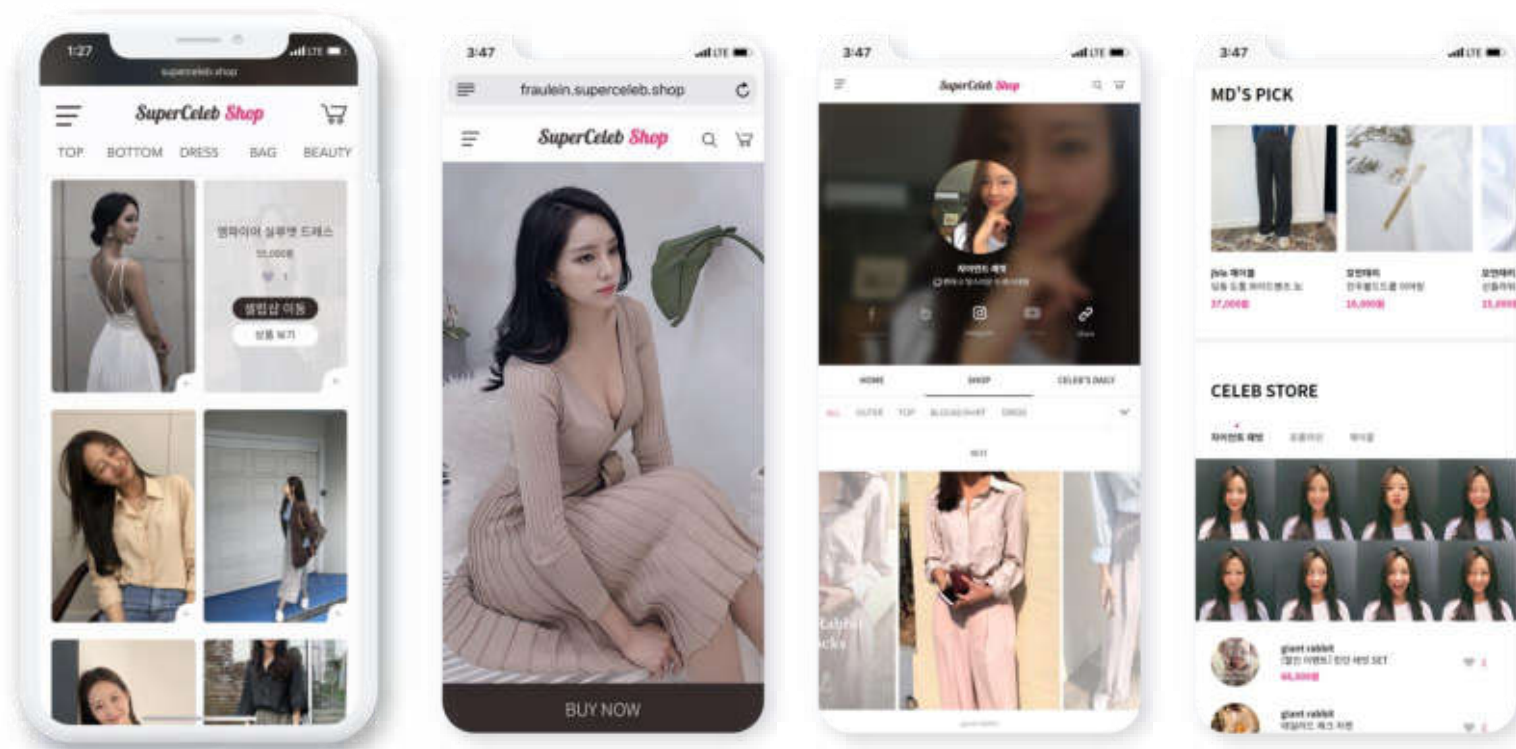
1:27
superceleb.shop
SuperCeleb Shop
TOP BOTTOM DRESS BAG BEAUTY
엠파이어 실루엣 드레스
55,000원
셀럽샵 이동
상품 보기

3:47
fraulein.superceleb.shop
SuperCeleb Shop
BUY NOW

3:47
SuperCeleb Shop
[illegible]
HOME SHOP CELEB'S DAILY
ALL OUTER TOP BLOUSE/SHIRT DRESS

3:47
MD'S PICK
37,000원
35,000원
CELEB STORE
giant rabbit
66,000원
giant rabbit